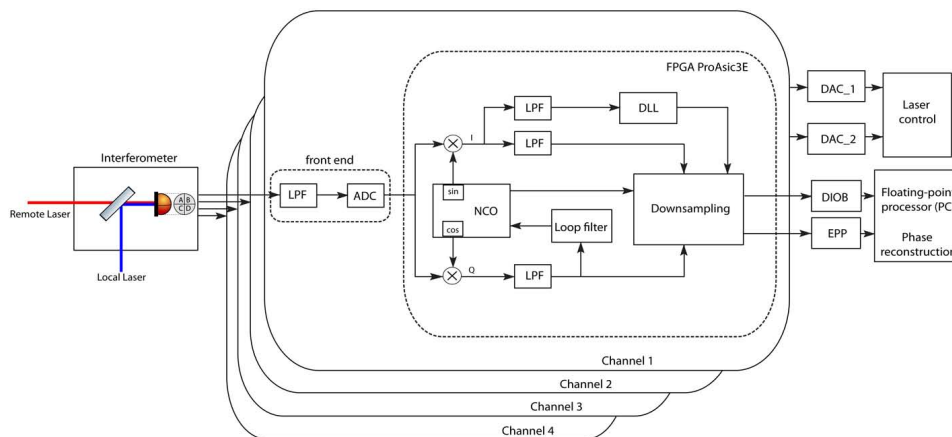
Interferometer

A B C D

Remote Laser

Local Laser

front end

LPF

ADC

FPGA ProAsic3E

LPF

DLL

I

LPF

sin

NCO

cos

Loop filter

Downsampling

Q

LPF

DAC_1

DAC_2

Laser control

DIOB

EPP

Floating-poin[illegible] processor (PC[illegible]

Phase reconstruction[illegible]

Channel 1

Channel 2

Channel 3

Channel 4